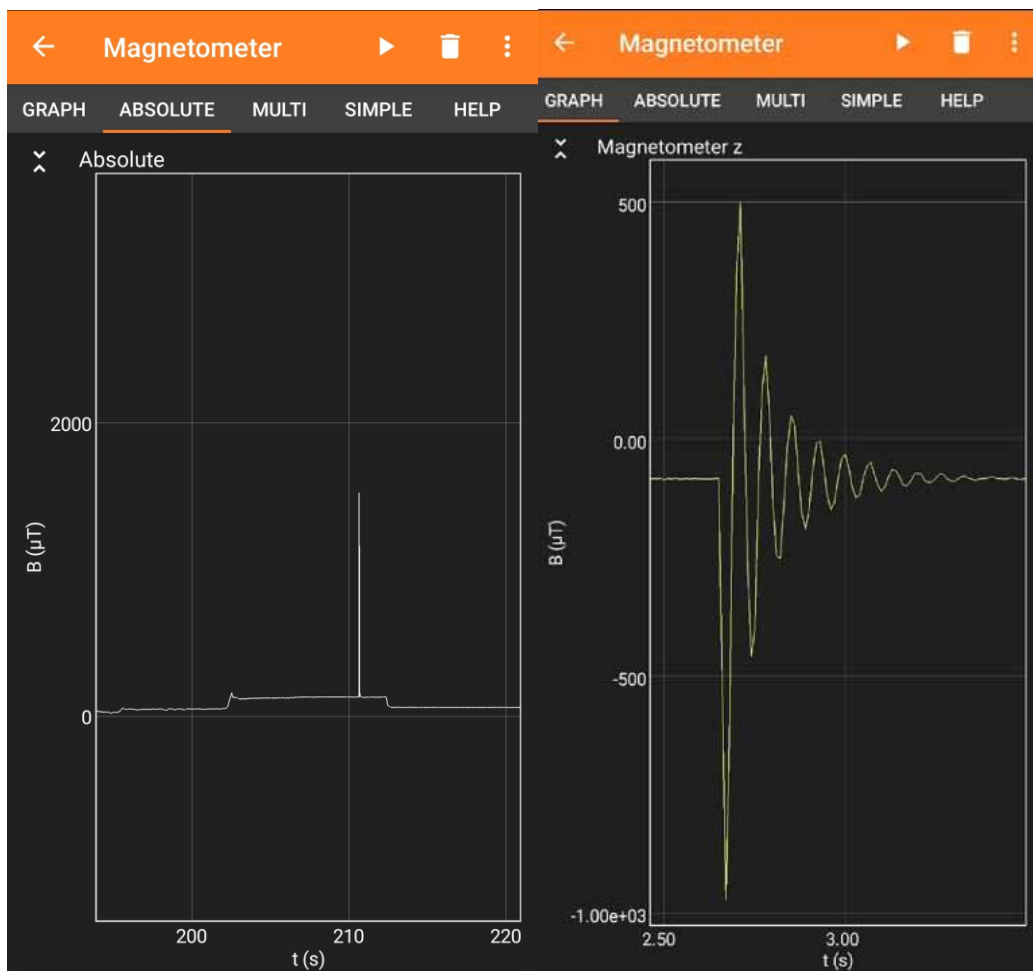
Magnetometer

GRAPH ABSOLUTE MULTI SIMPLE HELP

Absolute

2000

0

B (µT)

200 210 220

t (s)

Magnetometer

GRAPH ABSOLUTE MULTI SIMPLE HELP

Magnetometer z

500

0.00

-500

-1.00e+03

B (µT)

2.50 3.00

t (s)